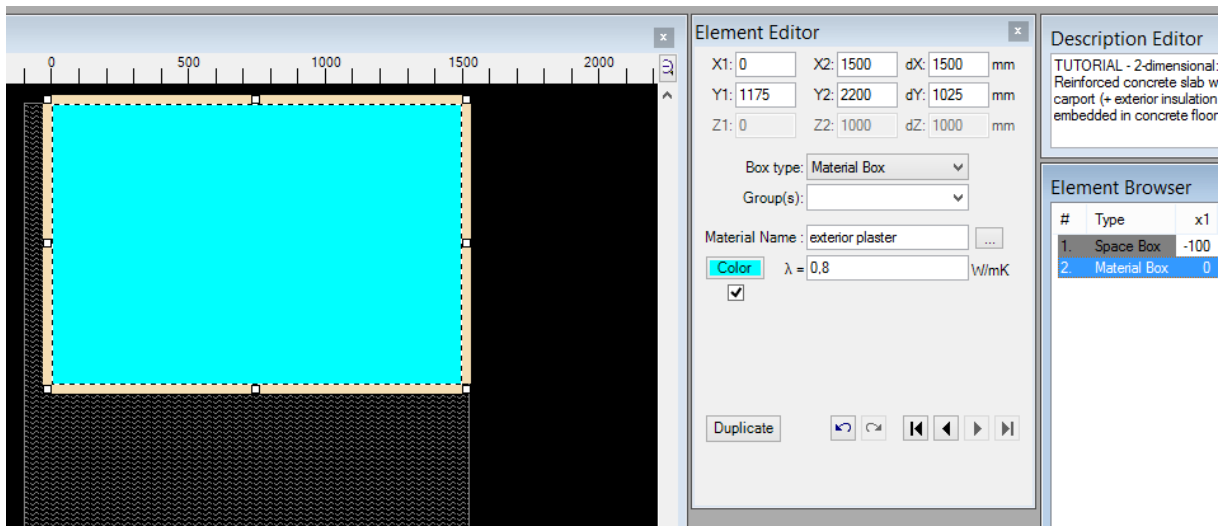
0 500 1000 1500 2000

Element Editor

X1: 0 X2: 1500 dX: 1500 mm
Y1: 1175 Y2: 2200 dY: 1025 mm
Z1: 0 Z2: 1000 dZ: 1000 mm

Box type: Material Box
Group(s):

Material Name : exterior plaster ...
Color λ = 0,8 W/mK

Duplicate

Description Editor

TUTORIAL - 2-dimensional:
Reinforced concrete slab w
carport (+ exterior insulation
embedded in concrete floor

Element Browser

| # | Type | x1 |
|---|---|---|
| 1. | Space Box | -100 |
| 2. | Material Box | 0 |